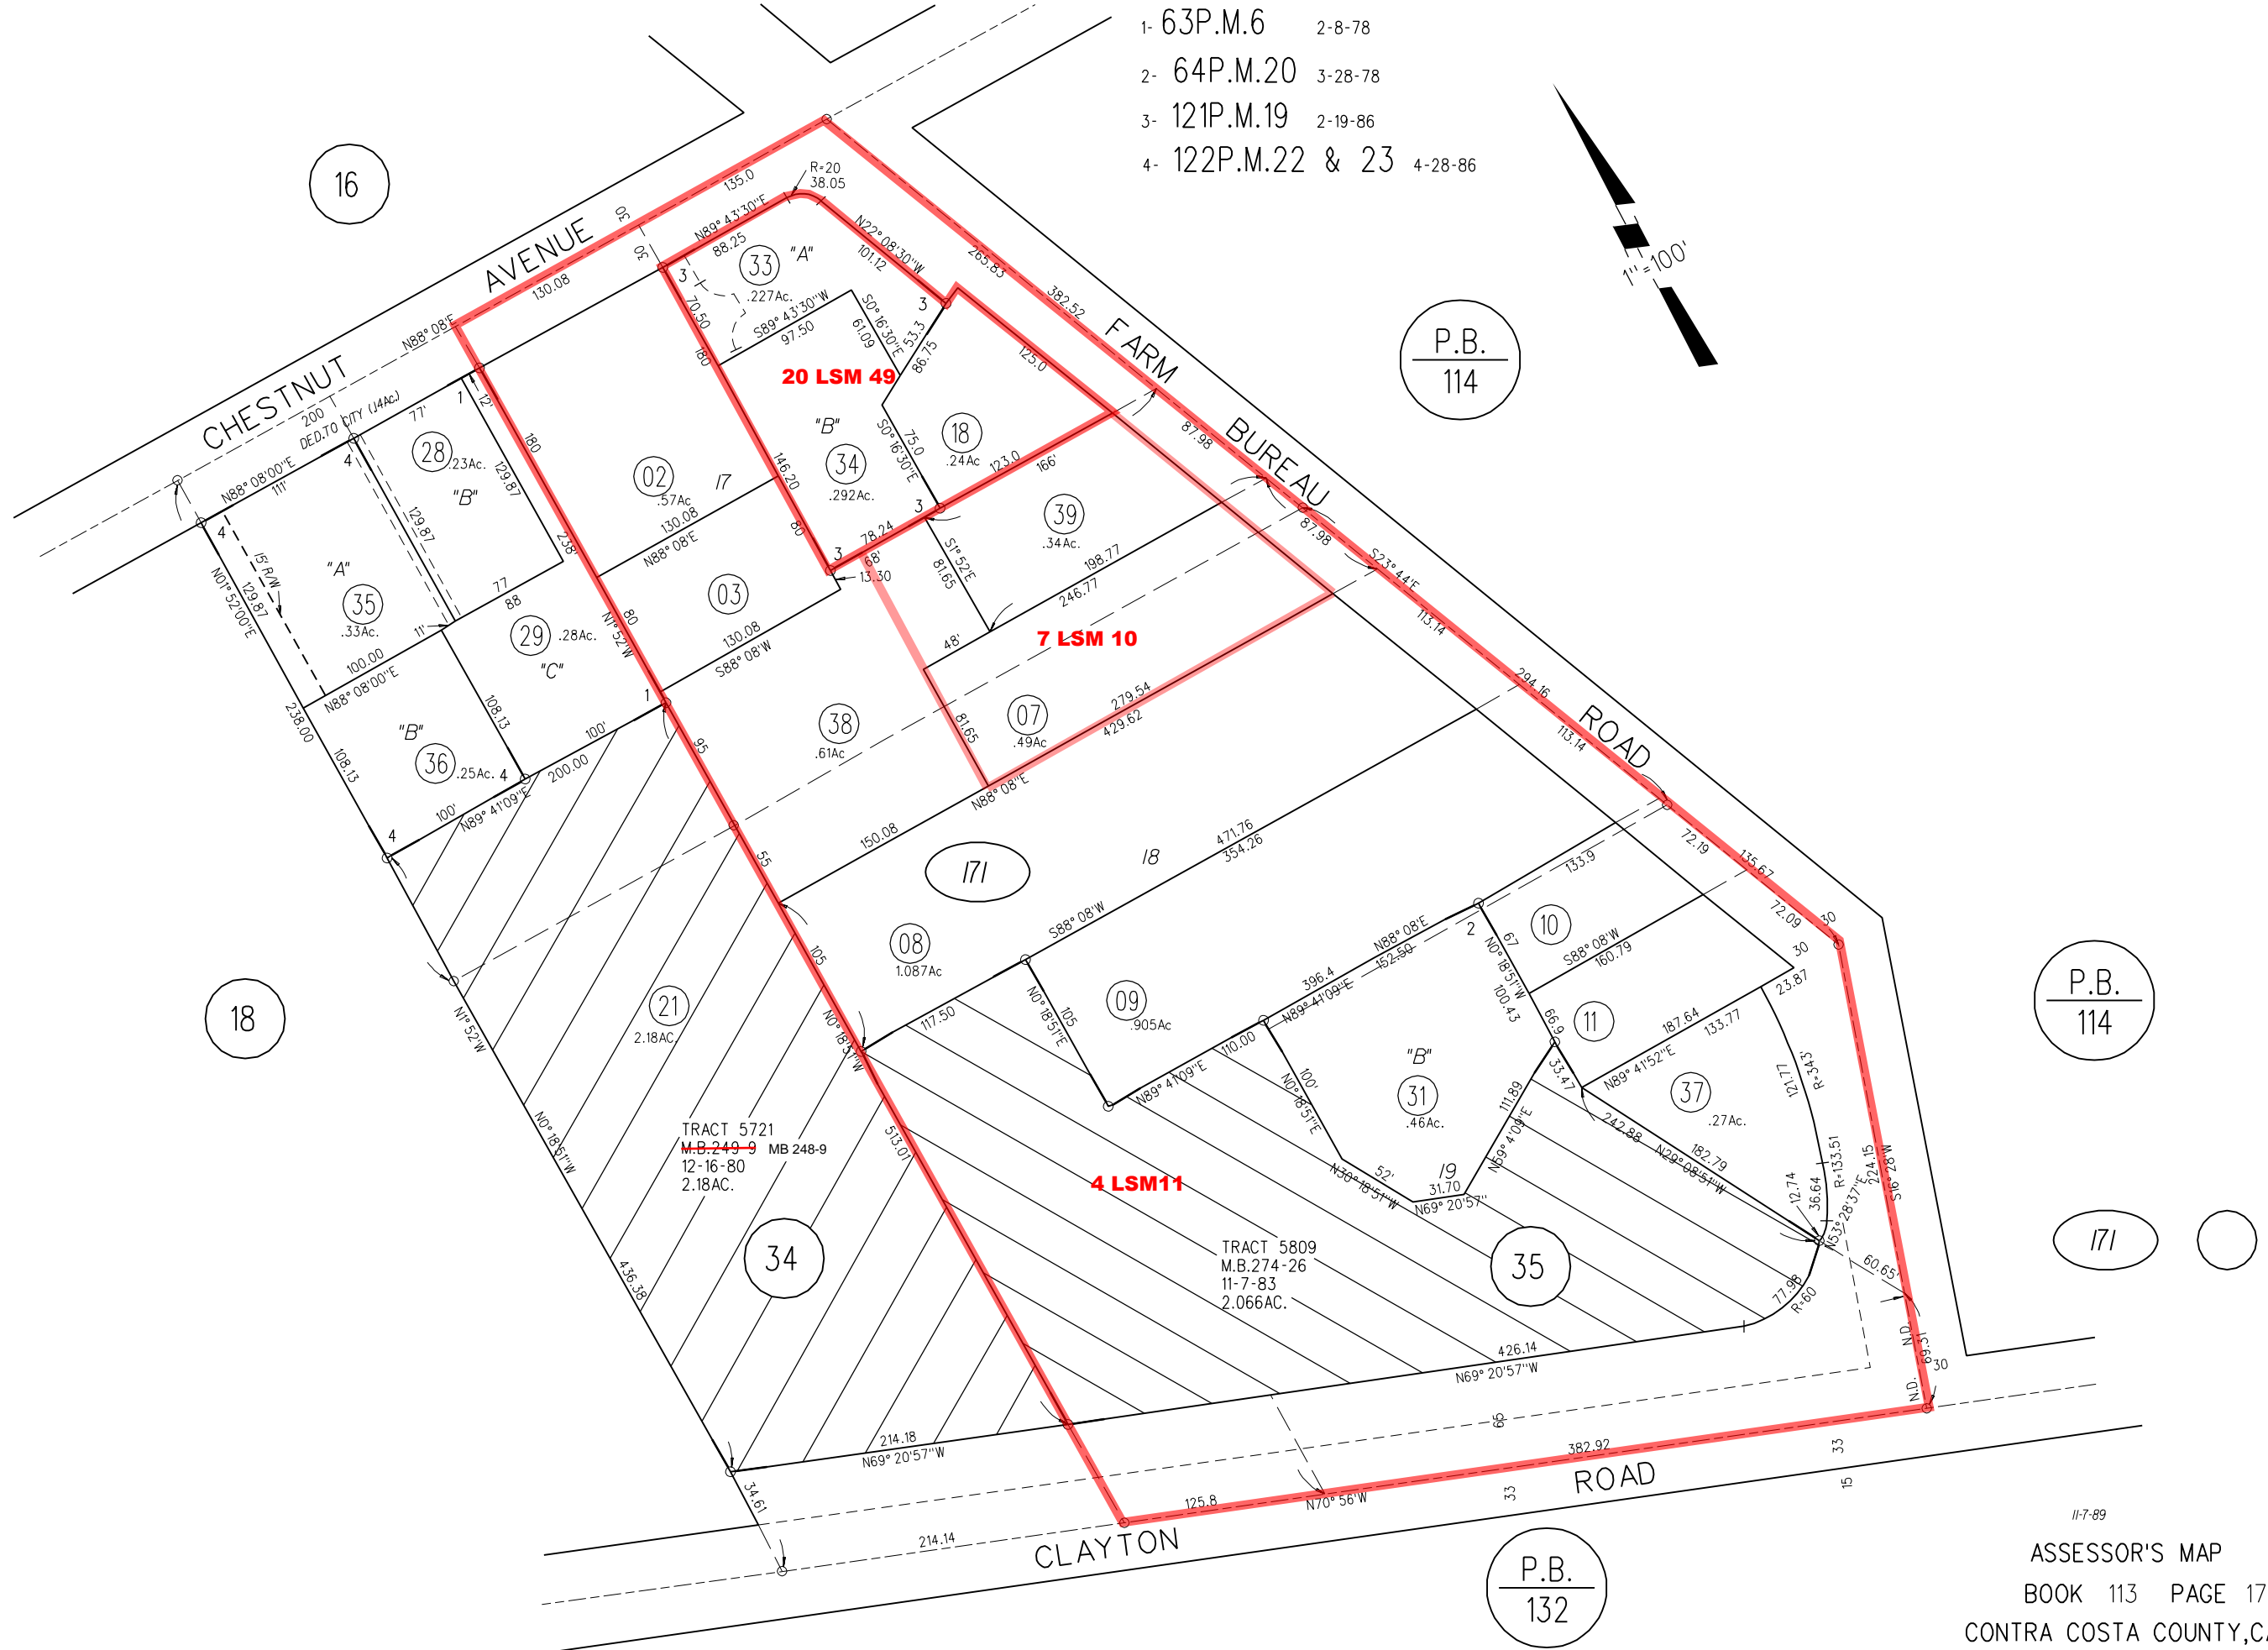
1- 63P.M.6 2-8-78
2- 64P.M.20 3-28-78
3- 121P.M.19 2-19-86
4- 122P.M.22 & 23 4-28-86

1" = 100'

16

CHESTNUT AVENUE

FARM BUREAU ROAD

CLAYTON ROAD

P.B. 114

P.B. 114

P.B. 132

18

171

171

20 LSM 49

7 LSM 10

4 LSM11

33 "A" .227Ac.

34 "B" .292Ac.

18 .24Ac

39 .34Ac.

02 .57Ac

03

07 .49Ac

38 .61Ac

28 .23Ac. "B"

35 "A" .33Ac.

29 .28Ac. "C"

36 "B" .25Ac.

08 1.087Ac

09 .905Ac

10

11

31 "B" .46Ac.

37 .27Ac.

21 2.18AC.

34

35

17

18

19

R=20 38.05

135.0

N89° 43'30"E 88.25

N22° 08'30"W 101.12

265.83

382.52

30

30

130.08

N88° 08'E

200 DED.TO CITY (.14Ac.)

77'

12

180

70.50

180

S89° 43'30"W 97.50

S0° 16'30"E 61.09

53.3

86.75

125.0

87.98

87.98

S23° 44'E

113.14

294.16

113.14

S0° 16'30"E 75.0

123.0

166'

146.20

130.08

N88° 08'E

80

78.24

68'

13.30

S1° 52'E 81.65

198.77

246.77

48'

81.65

279.54

429.62

N88° 08'E

N88° 08'00"E 111'

129.87

129.87

238

N1° 52'W

80

130.08

S88° 08'W

77

88

11'

100.00

N88° 08'00"E

15' R/W

N01° 52'00"E

129.87

238.00

108.13

108.13

100'

200.00

100'

N89° 41'09"E

95

55

150.08

471.76

354.26

S88° 08'W

105

133.9

72.19

135.67

72.09

30

30

23.87

S88° 08'W 160.79

N0° 18'51"W 100.43

67

66.9

33.47

187.64

133.77

N89° 41'52"E

121.77

R=34.3'

242.88

182.79

N29° 08'51"W

12.74

36.64

R=133.51

153° 28'37"E

224.15

S16° 28'W

60.65

77.98

R=60

N.D.

69.31

30

N.D.

N88° 08'E

396.4

152.50

N89° 41'09"E

110.00

100'

N0° 18'51"E

52'

N30° 18'51"W

31.70

N69° 20'57"

111.89

N59° 41'09"E

2

N0° 18'51"E

105

N89° 41'09"E

117.50

N0° 18'51"W

513.01

N1° 52'W

N0° 18'51"W

436.38

TRACT 5721
M.B.249-9 MB 248-9
12-16-80
2.18AC.

TRACT 5809
M.B.274-26
11-7-83
2.066AC.

426.14
N69° 20'57"W

214.18
N69° 20'57"W

65

382.92

125.8

N70° 56'W

33

33

15

34.61

214.14

1

1

3

3

3

3

3

4

4

4

4

11-7-89

ASSESSOR'S MAP
BOOK 113 PAGE 17
CONTRA COSTA COUNTY,C